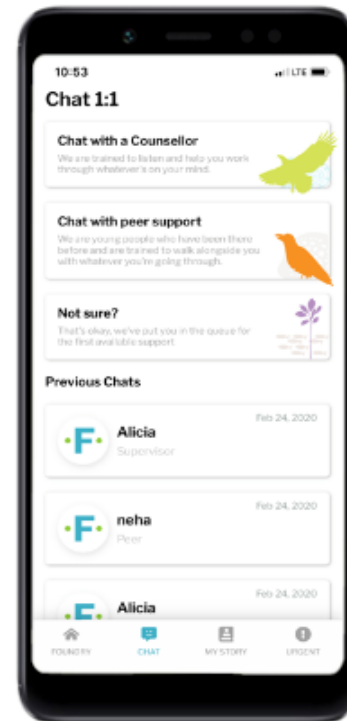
10:53

LTE

Chat 1:1

Chat with a Counsellor

We are trained to listen and help you work through whatever's on your mind.

Chat with peer support

We are young people who have been there before and are trained to walk alongside you with whatever you're going through.

Not sure?

That's okay, we've put you in the queue for the first available support.

Previous Chats

·F·

Alicia

Supervisor

Feb 24, 2020

·F·

neha

Peer

Feb 24, 2020

·F·

Alicia

Feb 24, 2020

FOUNDRY

CHAT

MY STORY

URGENT